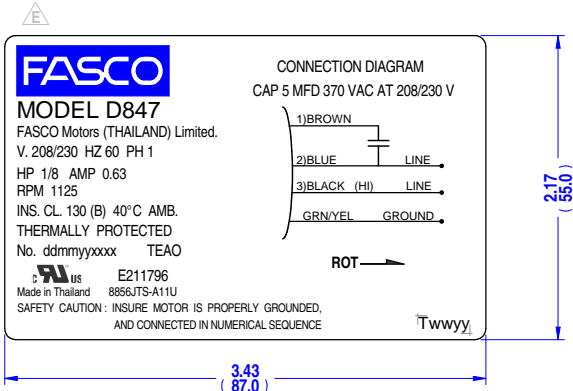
E

FASCO

MODEL D847

FASCO Motors (THAILAND) Limited.

V. 208/230 HZ 60 PH 1

HP 1/8 AMP 0.63

RPM 1125

INS. CL. 130 (B) 40°C AMB.

THERMALLY PROTECTED

No. ddmmyyxxxx TEAO

c UL us E211796

Made in Thailand 8856JTS-A11U

SAFETY CAUTION : INSURE MOTOR IS PROPERLY GROUNDED, AND CONNECTED IN NUMERICAL SEQUENCE

CONNECTION DIAGRAM

CAP 5 MFD 370 VAC AT 208/230 V

1)BROWN

2)BLUE LINE

3)BLACK (HI) LINE

GRN/YEL GROUND

ROT

Twwyy

2.17
(55.0)

3.43
(87.0)